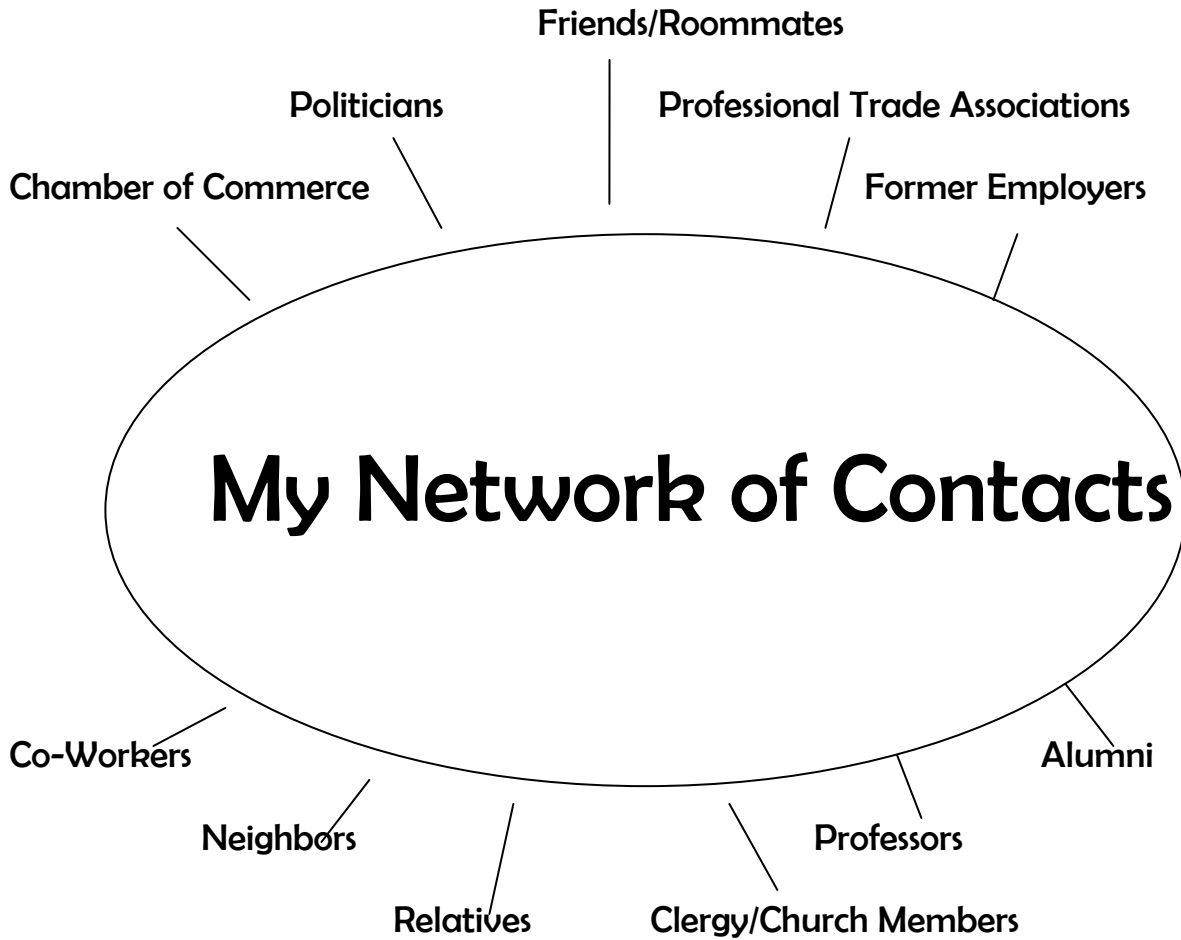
Friends/Roommates

Politicians

Professional Trade Associations

Chamber of Commerce

Former Employers

My Network of Contacts

Co-Workers

Alumni

Neighbors

Professors

Relatives

Clergy/Church Members